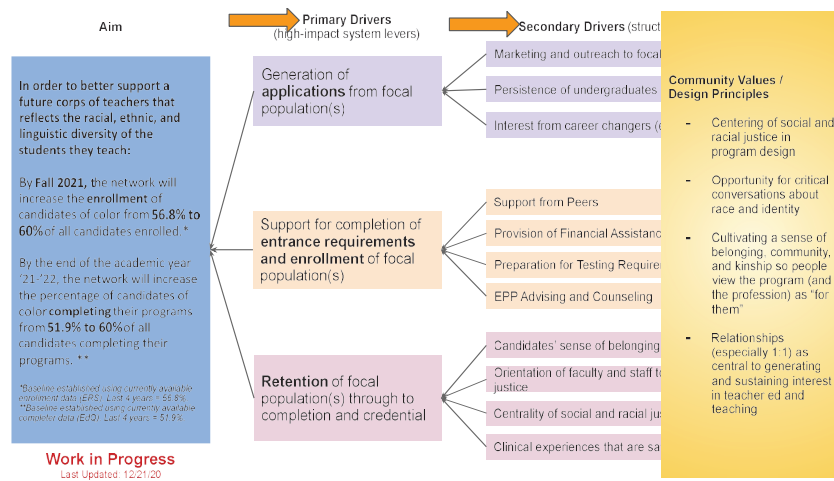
Aim

Primary Drivers
(high-impact system levers)

Secondary Drivers (struct

In order to better support a future corps of teachers that reflects the racial, ethnic, and linguistic diversity of the students they teach:

By Fall 2021, the network will increase the enrollment of candidates of color from 56.8% to 60% of all candidates enrolled.*

By the end of the academic year '21-'22, the network will increase the percentage of candidates of color completing their programs from 51.9% to 60% of all candidates completing their programs.**

*Baseline established using currently available enrollment data (EPS). Last 4 years = 56.8%
**Baseline established using currently available completer data (EdD). Last 4 years = 51.9%

Work in Progress
Last Updated: 12/21/20

Generation of applications from focal population(s)

Support for completion of entrance requirements and enrollment of focal population(s)

Retention of focal population(s) through to completion and credential

Marketing and outreach to focal

Persistence of undergraduates

Interest from career changers (

Support from Peers

Provision of Financial Assistanc

Preparation for Testing Requirem

EPP Advising and Counseling

Candidates' sense of belonging

Orientation of faculty and staff to justice

Centrality of social and racial jus

Clinical experiences that are sa

Community Values / Design Principles

- Centering of social and racial justice in program design

- Opportunity for critical conversations about race and identity

- Cultivating a sense of belonging, community, and kinship so people view the program (and the profession) as "for them"

- Relationships (especially 1:1) as central to generating and sustaining interest in teacher ed and teaching